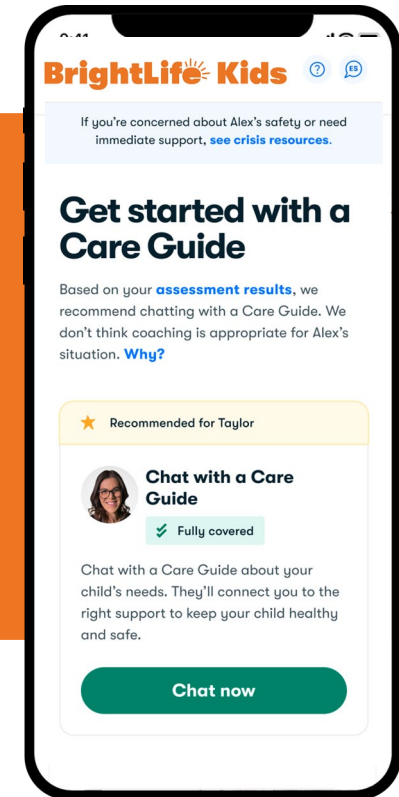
9:41

BrightLife Kids

ES

If you're concerned about Alex's safety or need immediate support, see crisis resources.

Get started with a Care Guide

Based on your assessment results, we recommend chatting with a Care Guide. We don't think coaching is appropriate for Alex's situation. Why?

Recommended for Taylor

Chat with a Care Guide

Fully covered

Chat with a Care Guide about your child's needs. They'll connect you to the right support to keep your child healthy and safe.

Chat now